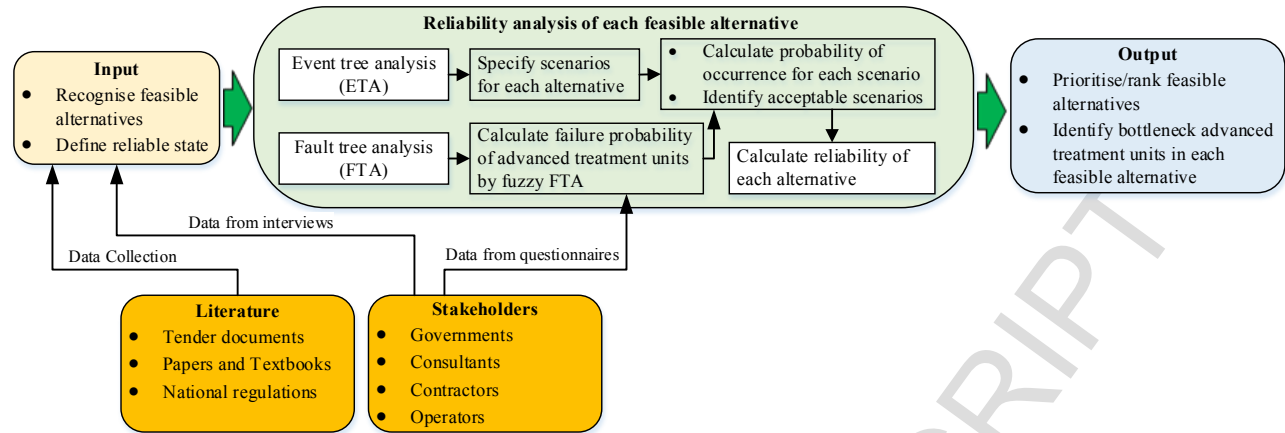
Reliability analysis of each feasible alternative

Input
- Recognise feasible alternatives
- Define reliable state

Event tree analysis (ETA)

Specify scenarios for each alternative

- Calculate probability of occurrence for each scenario
- Identify acceptable scenarios

Fault tree analysis (FTA)

Calculate failure probability of advanced treatment units by fuzzy FTA

Calculate reliability of each alternative

Output
- Prioritise/rank feasible alternatives
- Identify bottleneck advanced treatment units in each feasible alternative

Data from interviews

Data Collection

Data from questionnaires

Literature
- Tender documents
- Papers and Textbooks
- National regulations

Stakeholders
- Governments
- Consultants
- Contractors
- Operators

SCRIPT